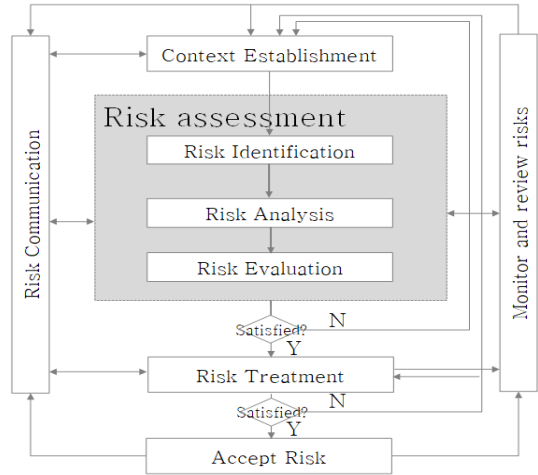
Context Establishment

Risk assessment

Risk Identification

Risk Analysis

Risk Evaluation

Risk Communication

Monitor and review risks

Satisfied?

N

Y

Risk Treatment

Satisfied?

N

Y

Accept Risk